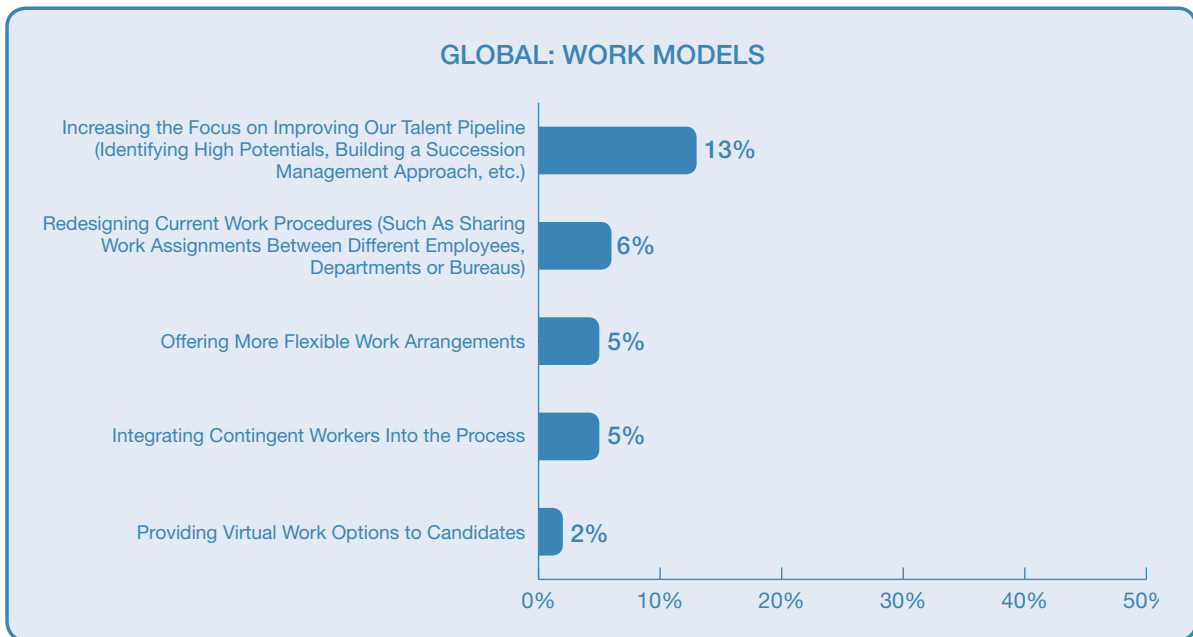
GLOBAL: WORK MODELS

Increasing the Focus on Improving Our Talent Pipeline (Identifying High Potentials, Building a Succession Management Approach, etc.) 13%

Redesigning Current Work Procedures (Such As Sharing Work Assignments Between Different Employees, Departments or Bureaus) 6%

Offering More Flexible Work Arrangements 5%

Integrating Contingent Workers Into the Process 5%

Providing Virtual Work Options to Candidates 2%

0% 10% 20% 30% 40% 50%